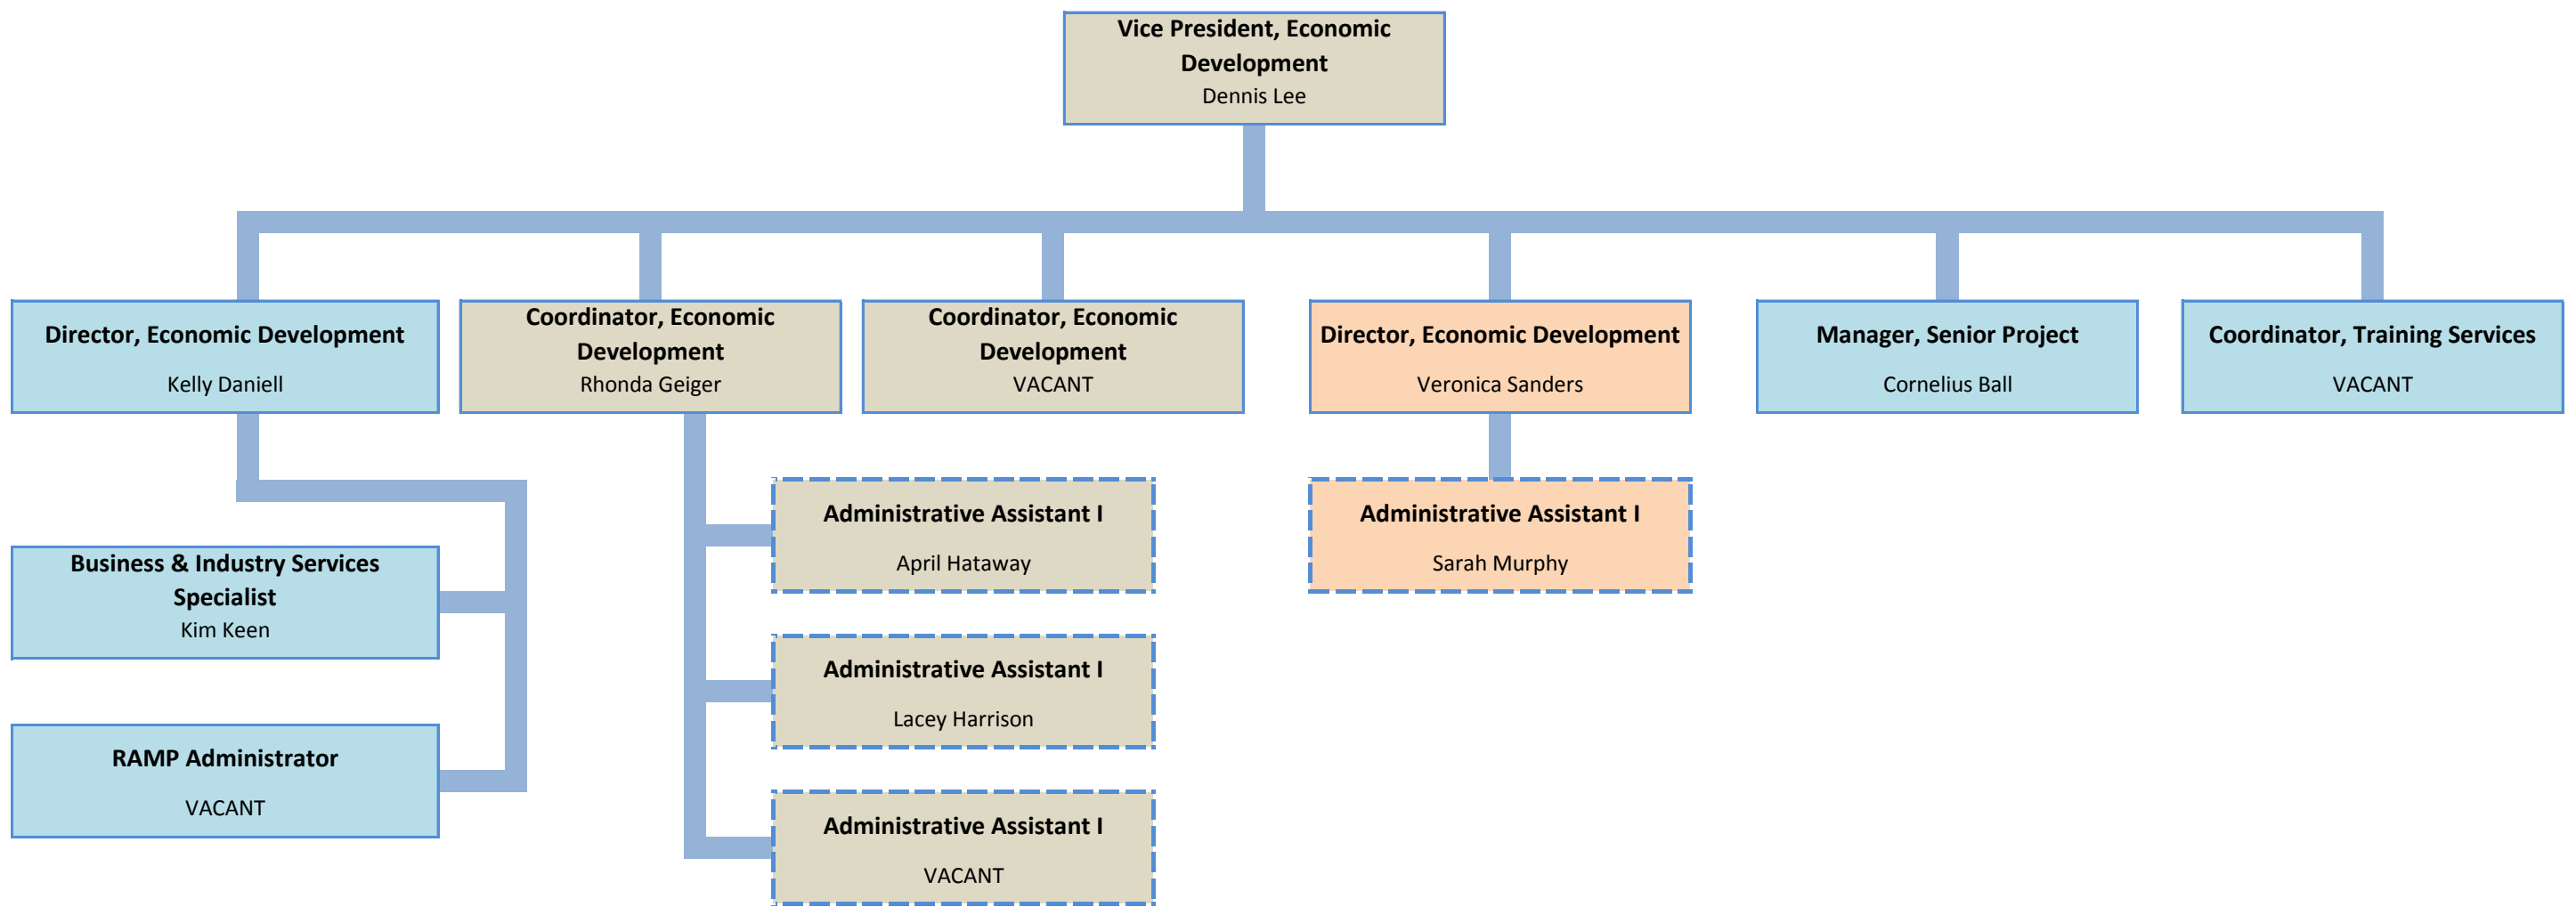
Vice President, Economic Development
Dennis Lee

Director, Economic Development
Kelly Daniell

Coordinator, Economic Development
Rhonda Geiger

Coordinator, Economic Development
VACANT

Director, Economic Development
Veronica Sanders

Manager, Senior Project
Cornelius Ball

Coordinator, Training Services
VACANT

Business & Industry Services Specialist
Kim Keen

RAMP Administrator
VACANT

Administrative Assistant I
April Hataway

Administrative Assistant I
Lacey Harrison

Administrative Assistant I
VACANT

Administrative Assistant I
Sarah Murphy